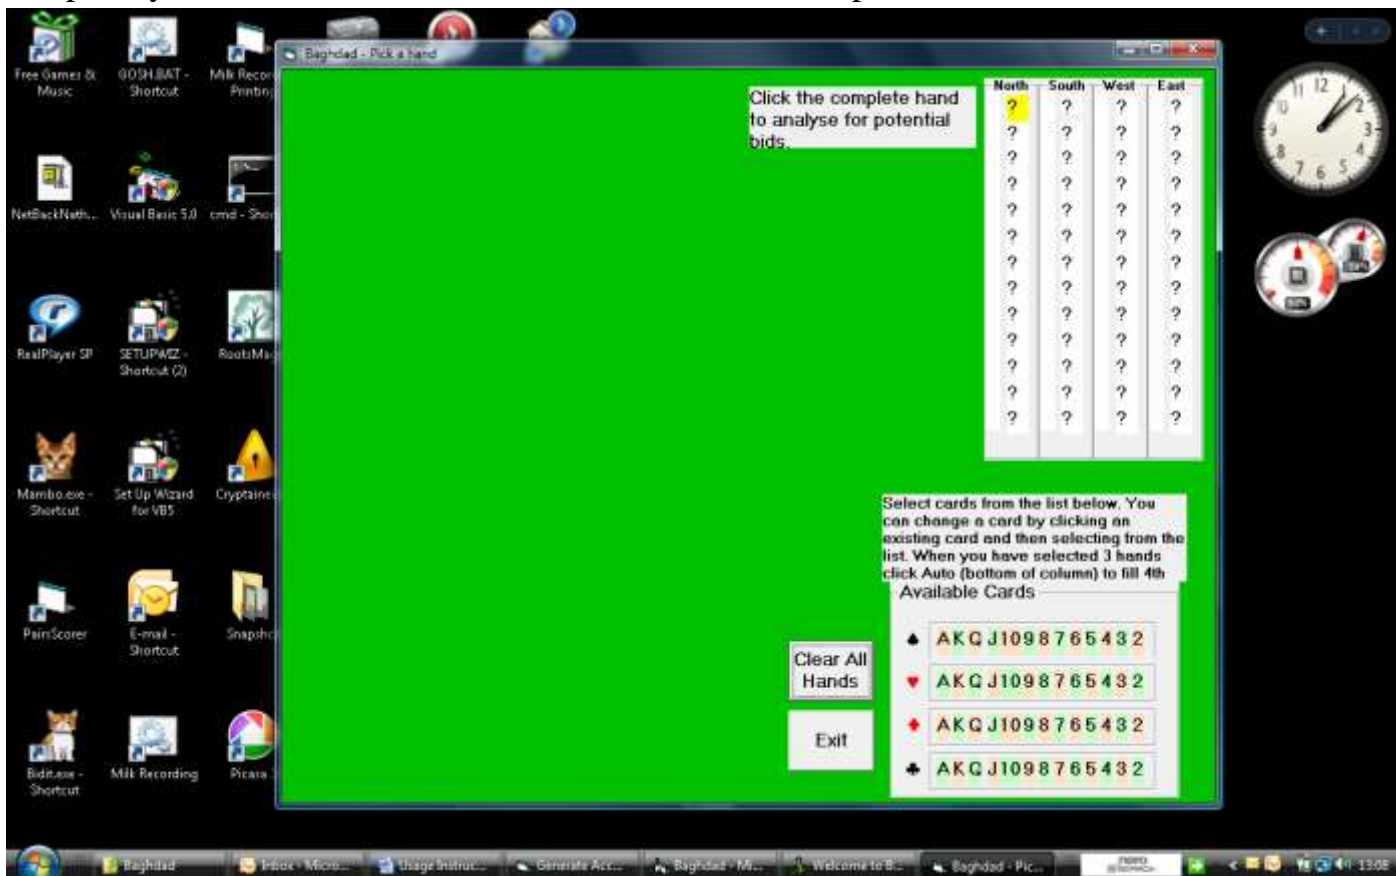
Free Games & Music

GOSH.BAT - Shortcut

Milk Record Printing

NetBackNath...

Visual Basic 5.0

cmd - Sho

RealPlayer SP

SETUPWIZ - Shortcut (2)

RootsMa

Mambo.exe - Shortcut

Set Up Wizard for VB5

Cryptaine

PairsScorer

E-mail - Shortcut

Snapsh

Biditaxe - Shortcut

Milk Recording

Picasa

Baghdad - Pick a hand

Click the complete hand to analyse for potential bids.

| North | South | West | East |
|---|---|---|---|
| ? | ? | ? | ? |
| ? | ? | ? | ? |
| ? | ? | ? | ? |
| ? | ? | ? | ? |
| ? | ? | ? | ? |
| ? | ? | ? | ? |
| ? | ? | ? | ? |
| ? | ? | ? | ? |
| ? | ? | ? | ? |
| ? | ? | ? | ? |
| ? | ? | ? | ? |
| ? | ? | ? | ? |
| ? | ? | ? | ? |

Select cards from the list below. You can change a card by clicking an existing card and then selecting from the list. When you have selected 3 hands click Auto (bottom of column) to fill 4th

Available Cards

♠ A K Q J 10 9 8 7 6 5 4 3 2

♥ A K Q J 10 9 8 7 6 5 4 3 2

♦ A K Q J 10 9 8 7 6 5 4 3 2

♣ A K Q J 10 9 8 7 6 5 4 3 2

Clear All Hands

Exit

Baghdad

Inbox - Micro...

Usage Instruc...

Generate Acc...

Baghdad - Mi...

Welcome to B...

Baghdad - Pic...

13:08